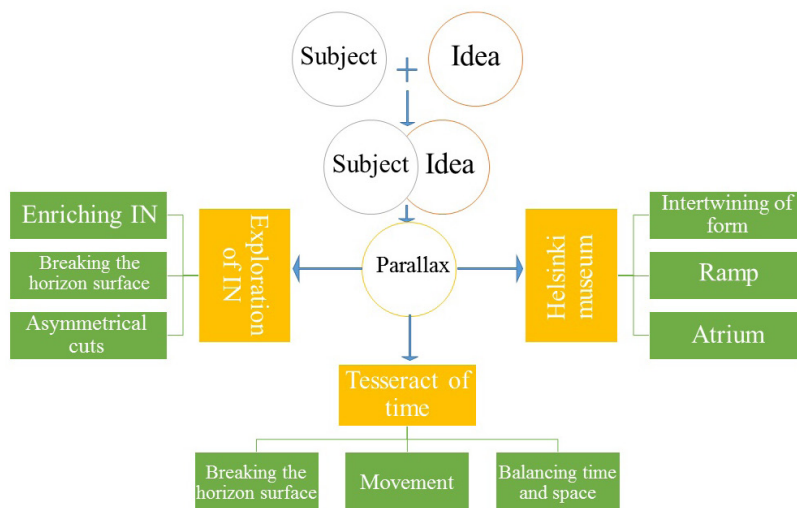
Subject + Idea

Subject Idea

Enriching IN

Breaking the horizon surface

Asymmetrical cuts

Exploration of IN

Parallax

Helsinki museum

Intertwining of form

Ramp

Atrium

Tesseract of time

Breaking the horizon surface

Movement

Balancing time and space